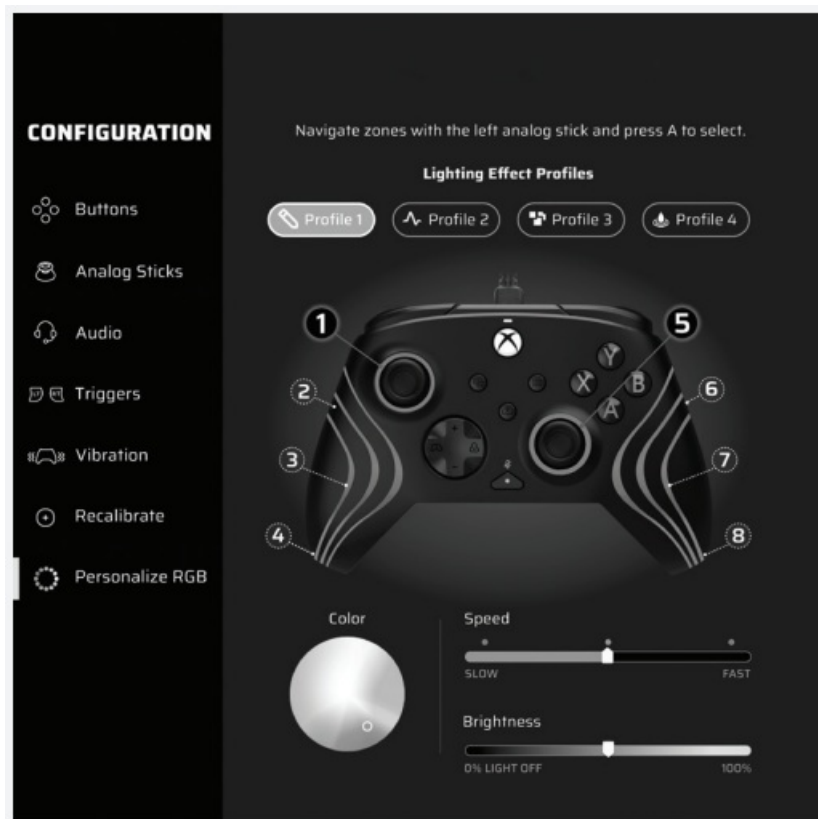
CONFIGURATION

Buttons

Analog Sticks

Audio

Triggers

Vibration

Recalibrate

Personalize RGB

Navigate zones with the left analog stick and press A to select.

Lighting Effect Profiles

Profile 1 Profile 2 Profile 3 Profile 4

1
5
2
6
3
7
4
8

Y
X
B
A

Color

Speed

SLOW

FAST

Brightness

0% LIGHT OFF

100%